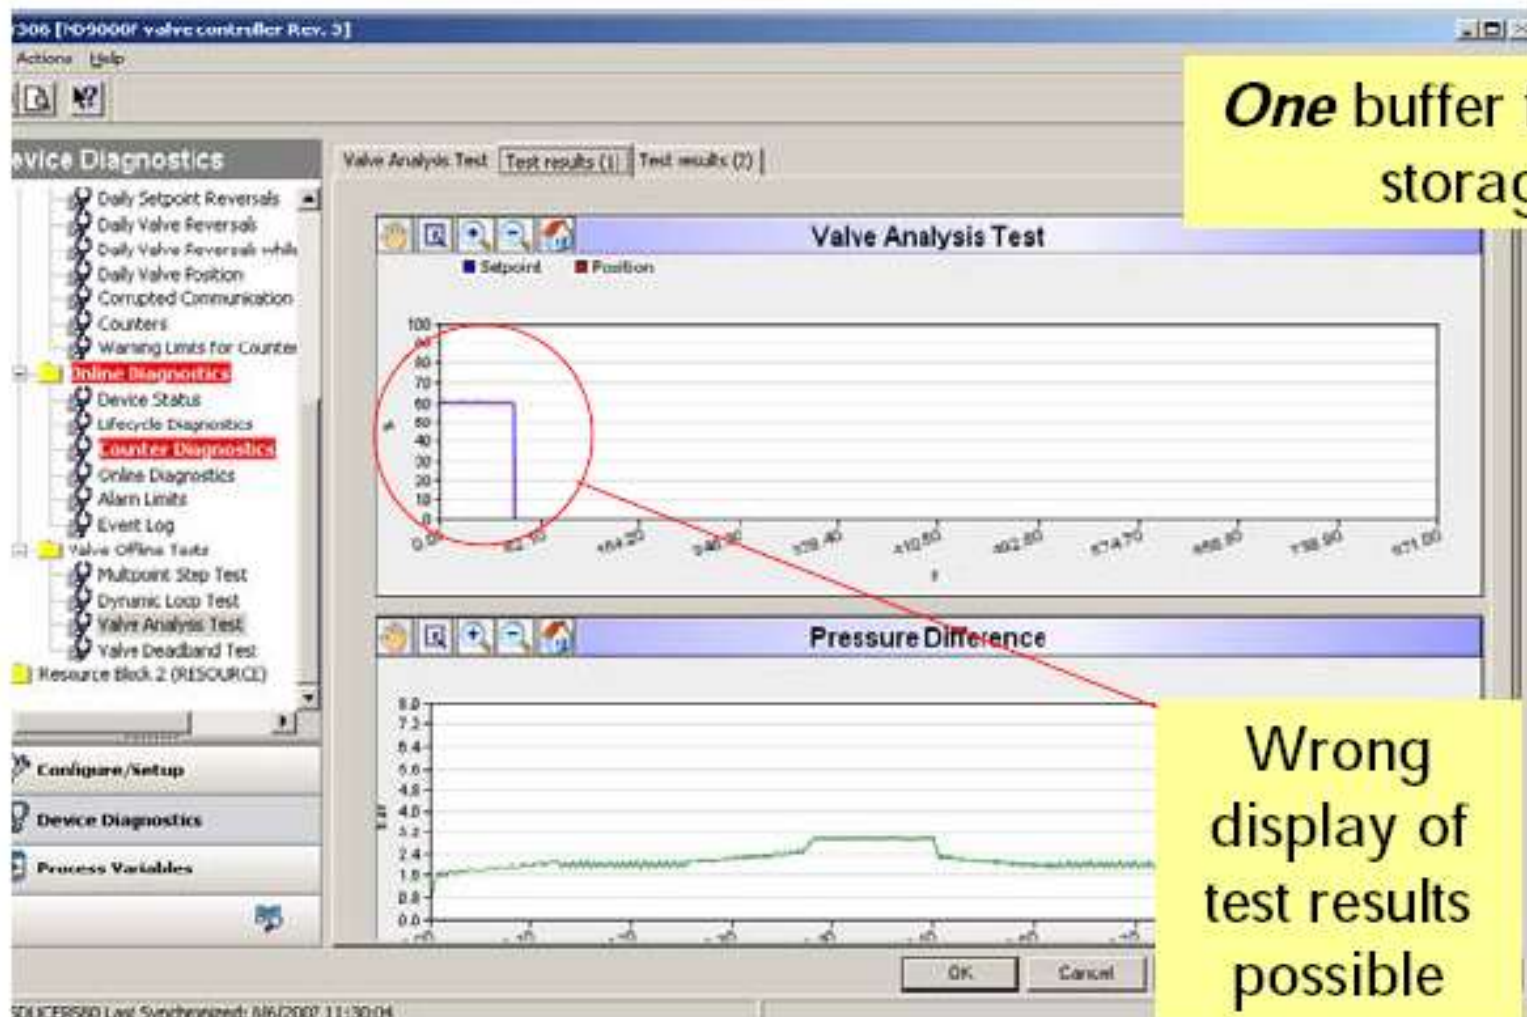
306 [ND9000F valve controller Rev. 3]

Actions Help

evice Diagnostics

Daily Setpoint Reversals
Daily Valve Reversals
Daily Valve Reversals whil
Daily Valve Position
Corrupted Communication
Counters
Warning Limits for Counte
Online Diagnostics
Device Status
Lifecycle Diagnostics
Counter Diagnostics
Online Diagnostics
Alarm Limits
Event Log
Valve Offline Tests
Multpoint Step Test
Dynamic Loop Test
Valve Analysis Test
Valve Deadband Test
Resource Block 2 (RESOURCE)

Configure/Setup
Device Diagnostics
Process Variables

Valve Analysis Test | Test results (1) | Test results (2)

Valve Analysis Test

Setpoint Position

100 90 80 70 60 50 40 30 20 10 0

%

0.00 82.10 164.20 246.30 328.40 410.50 492.60 574.70 656.80 738.90 821.00

t

Pressure Difference

8.0 7.2 6.4 5.6 4.8 4.0 3.2 2.4 1.6 0.8 0.0

bar

OK Cancel

SOUCERS60 Last Synchronized: 8/6/2007 11:30:04

One buffer storag

Wrong display of test results possible